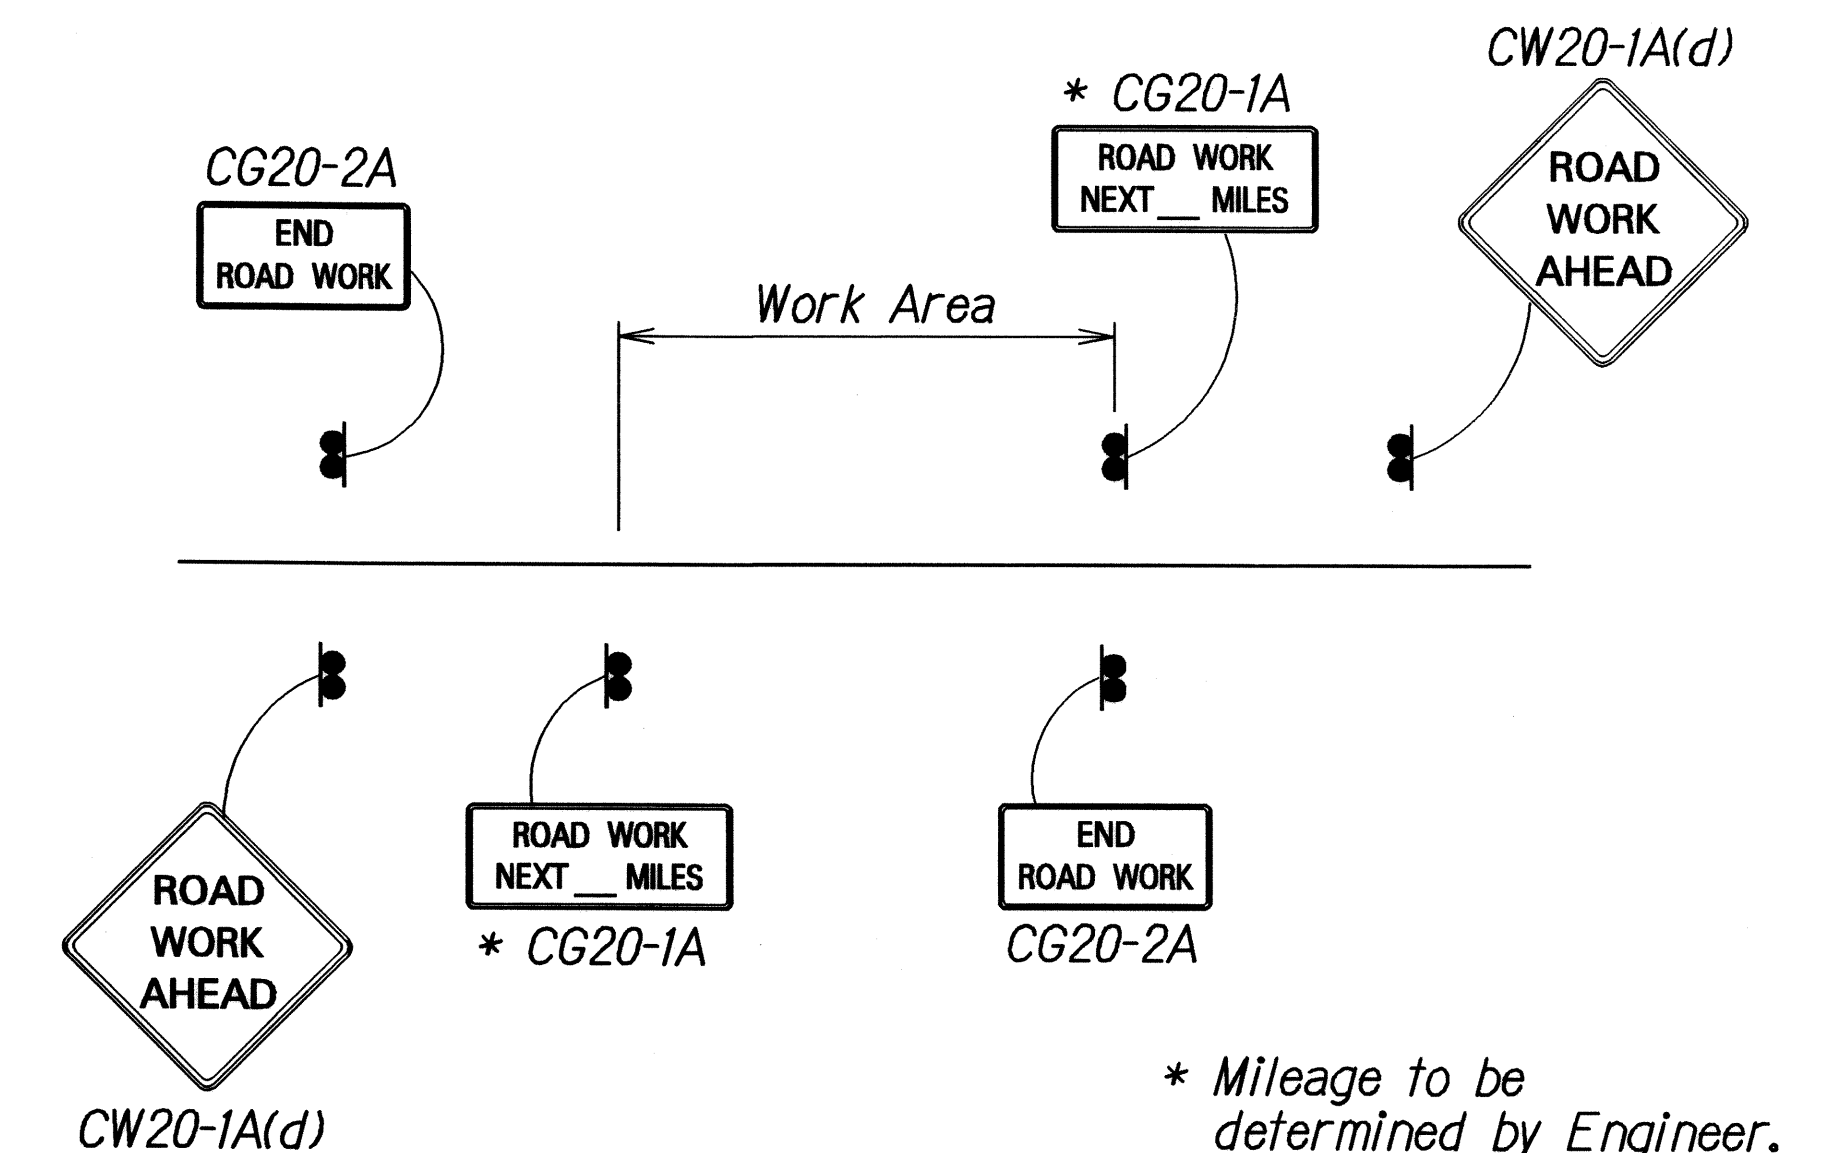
CW20-1A(d)

* CG20-1A

CG20-2A

ROAD WORK NEXT __ MILES

ROAD WORK AHEAD

END ROAD WORK

Work Area

ROAD WORK AHEAD

ROAD WORK NEXT __ MILES

END ROAD WORK

* CG20-1A

CG20-2A

CW20-1A(d)

* Mileage to be determined by Engineer.